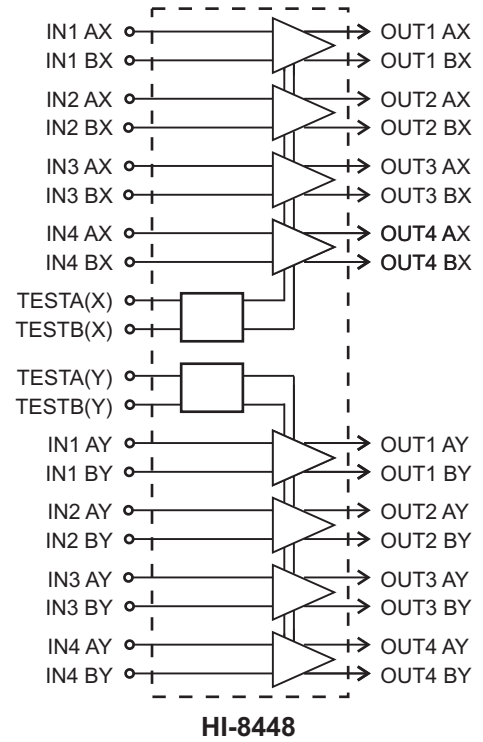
IN1 AX
IN1 BX
IN2 AX
IN2 BX
IN3 AX
IN3 BX
IN4 AX
IN4 BX
TESTA(X)
TESTB(X)
TESTA(Y)
TESTB(Y)
IN1 AY
IN1 BY
IN2 AY
IN2 BY
IN3 AY
IN3 BY
IN4 AY
IN4 BY

OUT1 AX
OUT1 BX
OUT2 AX
OUT2 BX
OUT3 AX
OUT3 BX
OUT4 AX
OUT4 BX
OUT1 AY
OUT1 BY
OUT2 AY
OUT2 BY
OUT3 AY
OUT3 BY
OUT4 AY
OUT4 BY

HI-8448